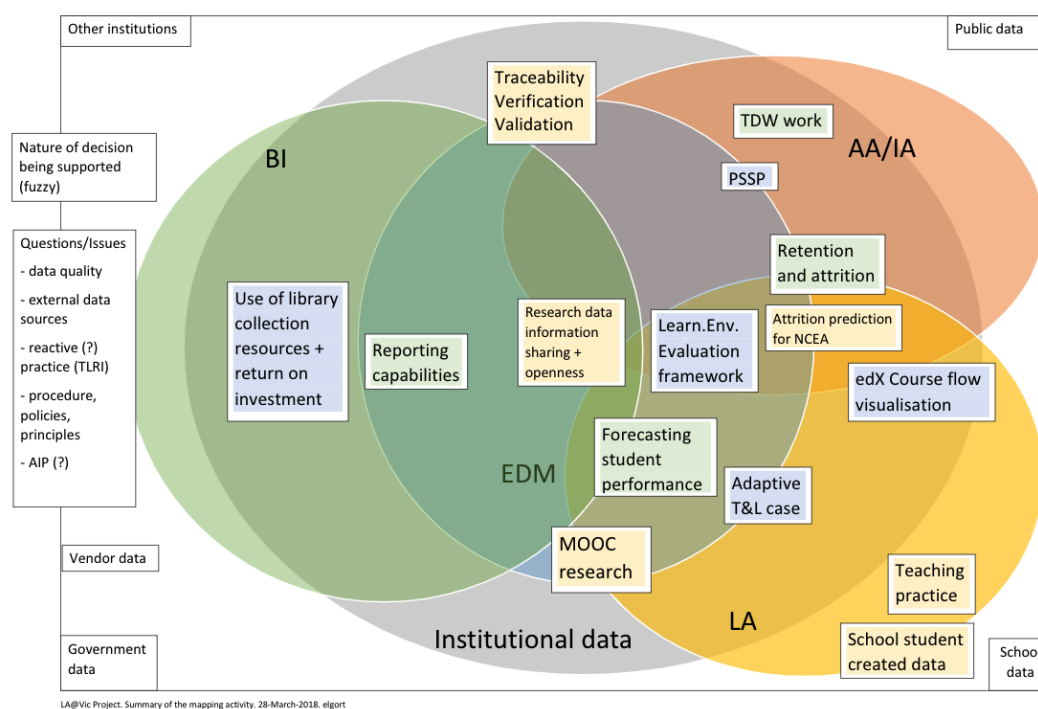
Other institutions

Public data

Nature of decision being supported (fuzzy)

Questions/Issues
- data quality
- external data sources
- reactive (?) practice (TLRI)
- procedure, policies, principles
- AIP (?)

Vendor data

Government data

Schoo data

Traceability Verification Validation

TDW work

AA/IA

BI

PSSP

Retention and attrition

Use of library collection resources + return on investment

Reporting capabilities

Research data information sharing + openness

Learn.Env. Evaluation framework

Attrition prediction for NCEA

edX Course flow visualisation

EDM

Forecasting student performance

Adaptive T&L case

MOOC research

Teaching practice

LA

Institutional data

School student created data

LA@Vic Project. Summary of the mapping activity. 28-March-2018. elgort